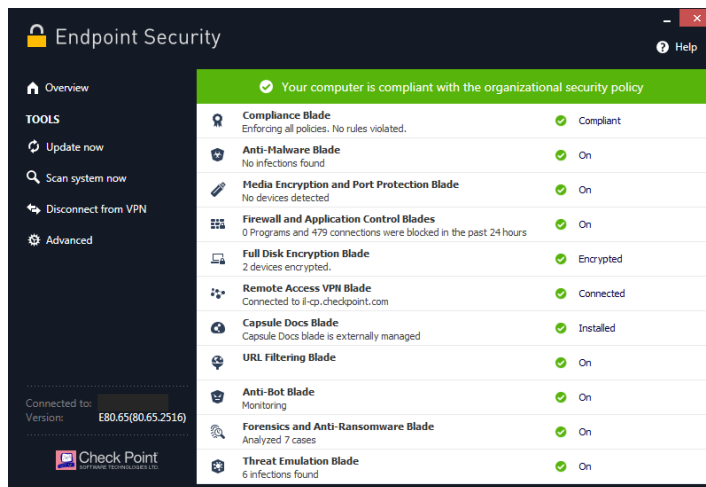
Endpoint Security

Help

Overview

TOOLS

Update now

Scan system now

Disconnect from VPN

Advanced

Connected to:
Version: E80.65(80.65.2516)

Check Point
SOFTWARE TECHNOLOGIES LTD.

Your computer is compliant with the organizational security policy

| | | |
|---|---|---|
| Compliance Blade<br>Enforcing all policies. No rules violated. | | Compliant |
| Anti-Malware Blade<br>No infections found | | On |
| Media Encryption and Port Protection Blade<br>No devices detected | | On |
| Firewall and Application Control Blades<br>0 Programs and 479 connections were blocked in the past 24 hours | | On |
| Full Disk Encryption Blade<br>2 devices encrypted. | | Encrypted |
| Remote Access VPN Blade<br>Connected to il-cp.checkpoint.com | | Connected |
| Capsule Docs Blade<br>Capsule Docs blade is externally managed | | Installed |
| URL Filtering Blade | | On |
| Anti-Bot Blade<br>Monitoring | | On |
| Forensics and Anti-Ransomware Blade<br>Analyzed 7 cases | | On |
| Threat Emulation Blade<br>6 infections found | | On |